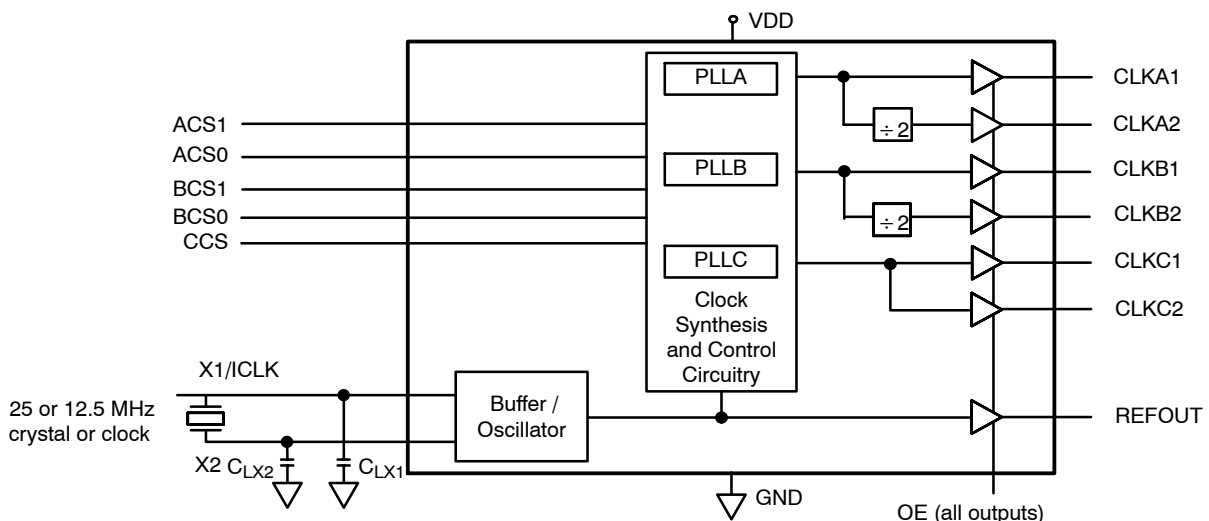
VDD

ACS1
ACS0
BCS1
BCS0
CCS

PLLA
PLLB
PLLC
Clock Synthesis and Control Circuitry

$\div 2$
$\div 2$

CLKA1
CLKA2
CLKB1
CLKB2
CLKC1
CLKC2

X1/ICLK
25 or 12.5 MHz crystal or clock
X2 $C_{LX2}$
$C_{LX1}$

Buffer / Oscillator

REFOUT

GND

OE (all outputs)